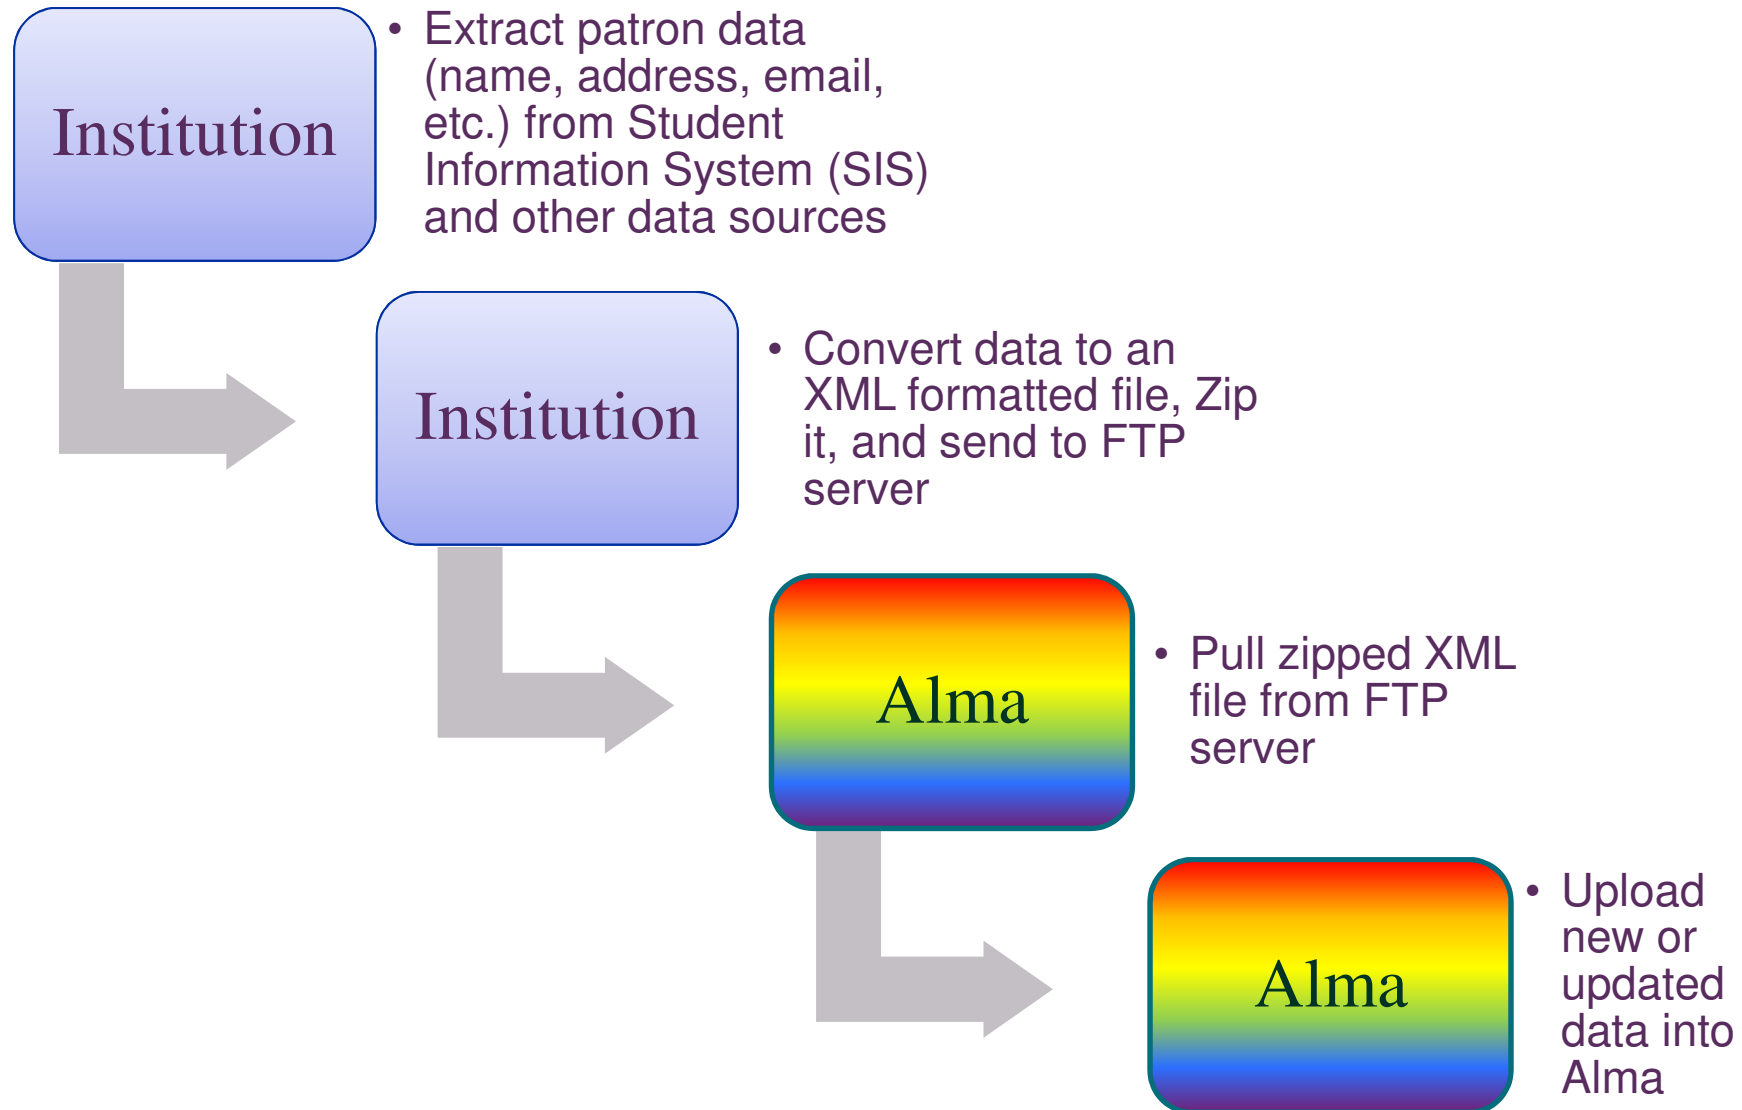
Institution

• Extract patron data (name, address, email, etc.) from Student Information System (SIS) and other data sources

Institution

• Convert data to an XML formatted file, Zip it, and send to FTP server

Alma

• Pull zipped XML file from FTP server

Alma

• Upload new or updated data into Alma